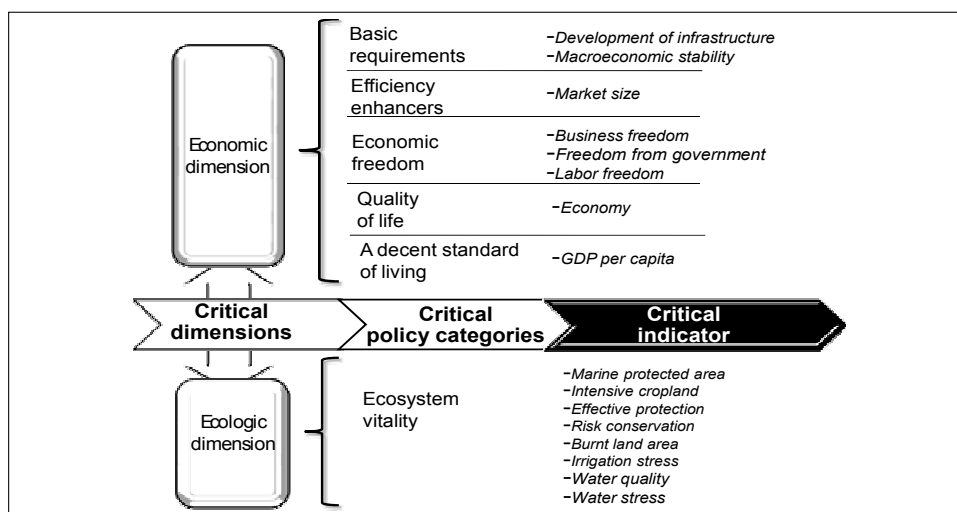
Economic dimension

Basic requirements
-Development of infrastructure
-Macroeconomic stability

Efficiency enhancers
-Market size

Economic freedom
-Business freedom
-Freedom from government
-Labor freedom

Quality of life
-Economy

A decent standard of living
-GDP per capita

Critical dimensions

Critical policy categories

Critical indicator

Ecologic dimension

Ecosystem vitality
-Marine protected area
-Intensive cropland
-Effective protection
-Risk conservation
-Burnt land area
-Irrigation stress
-Water quality
-Water stress